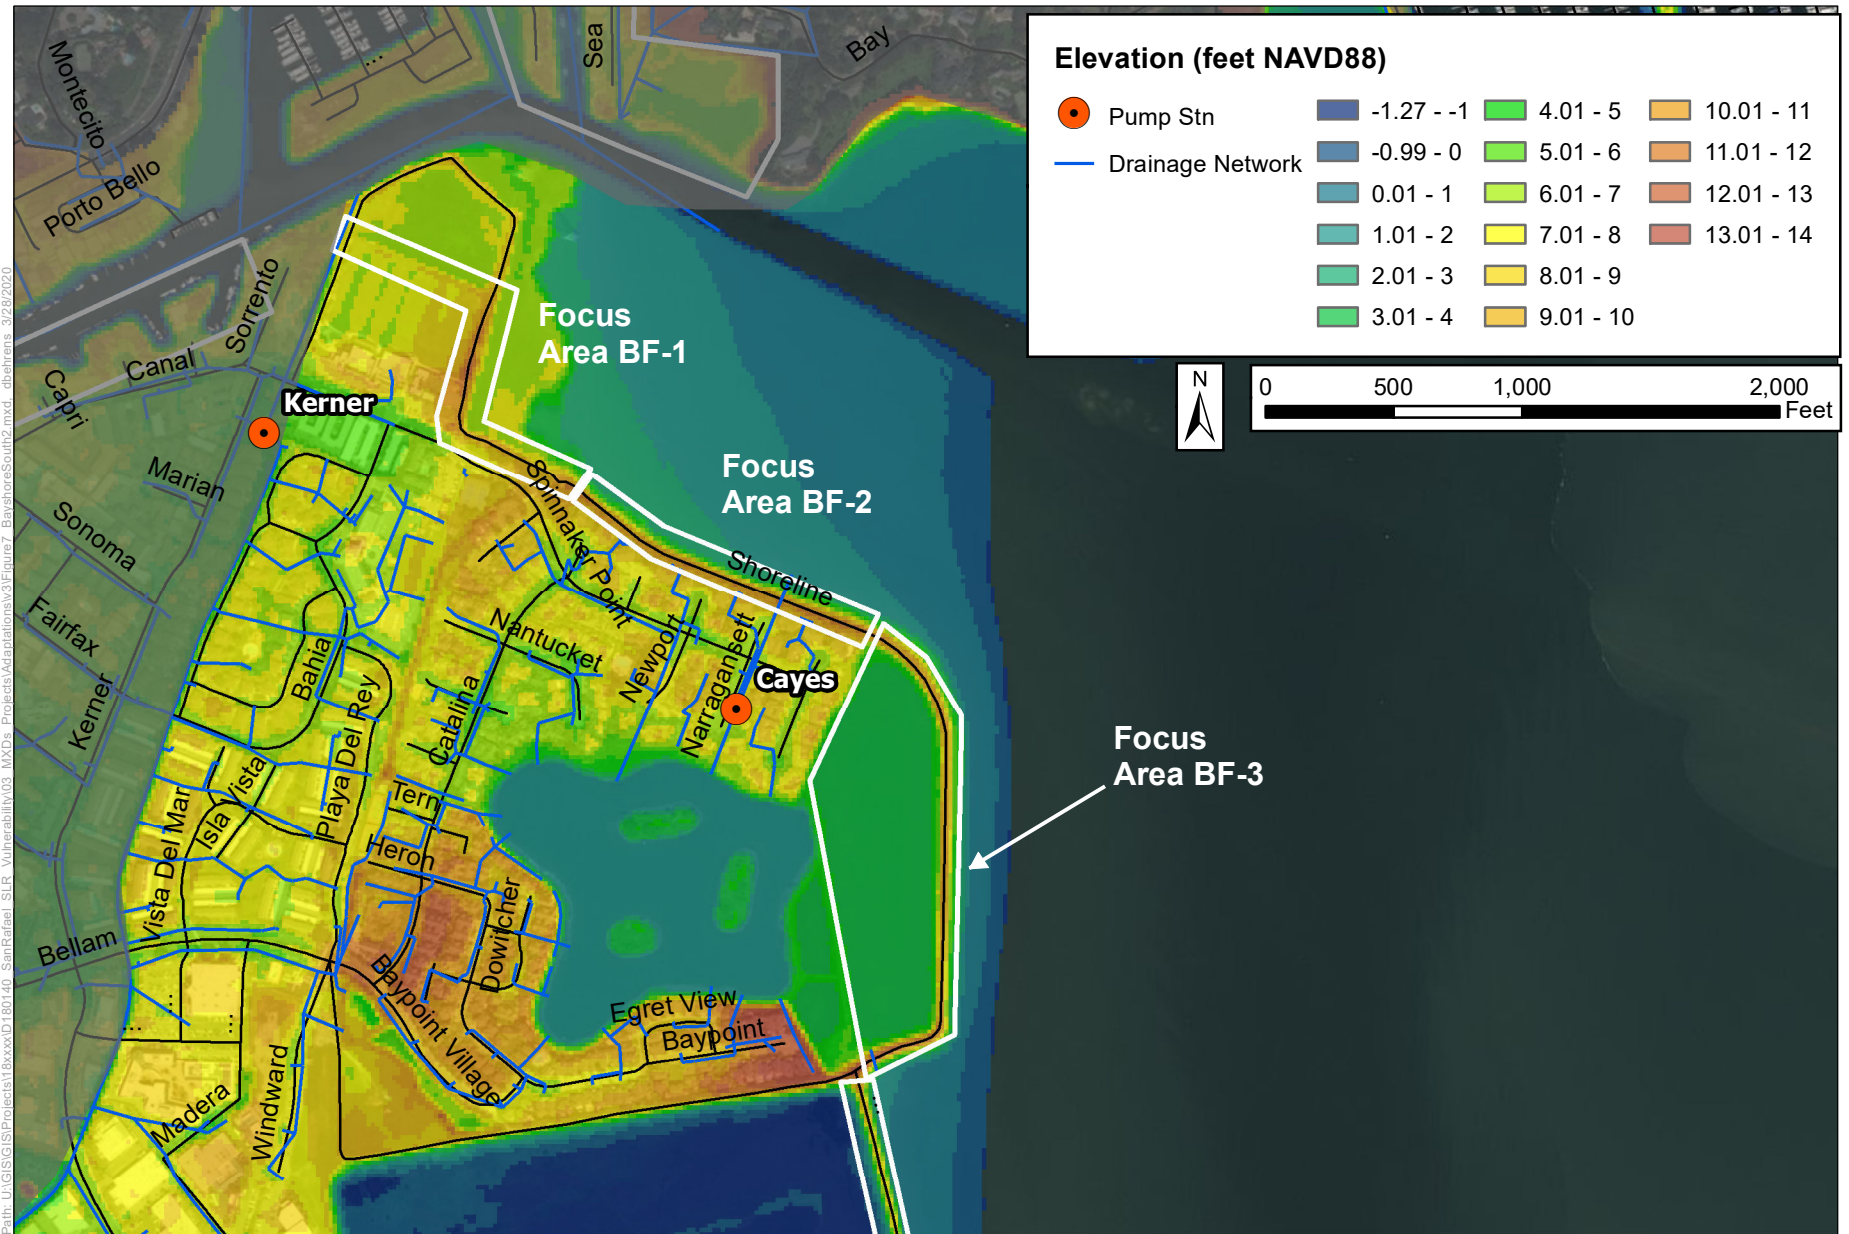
Elevation (feet NAVD88)

Pump Stn

Drainage Network

-1.27 - -1
-0.99 - 0
0.01 - 1
1.01 - 2
2.01 - 3
3.01 - 4

4.01 - 5
5.01 - 6
6.01 - 7
7.01 - 8
8.01 - 9
9.01 - 10

10.01 - 11
11.01 - 12
12.01 - 13
13.01 - 14

N

0 500 1,000 2,000 Feet

Focus Area BF-1

Focus Area BF-2

Focus Area BF-3

Montecito
Porto Bello
Sea
Bay
Sorrento
Canal
Capri
Kerner
Marian
Sonoma
Fairfax
Kerner
Bahia
Del Rey
Catalina
Spinnaker Point
Shoreline
Nantucket
Newport
Narragansett
Cayes
Vista
Isla
Playa Del Rey
Vista Del Mar
Tern
Heron
Dowitcher
Baypoint Village
Egret View
Baypoint
Bellam
Madera
Windward

Path: U:\GIS\GIS\Projects\18xxx\D180140_SanRafael_SLR_Vulnerability\03_MXDs_Projects\Adaptations\v3\Figure7_BayshoreSouth2.mxd, dbehrens 3/28/2020